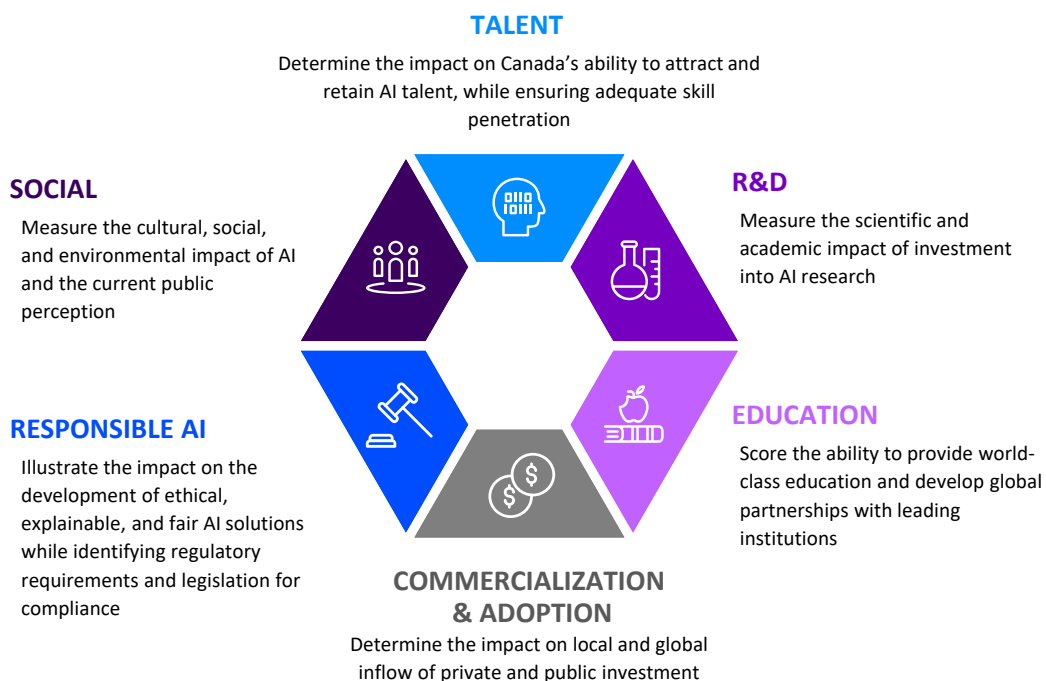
TALENT

Determine the impact on Canada's ability to attract and retain AI talent, while ensuring adequate skill penetration

SOCIAL

Measure the cultural, social, and environmental impact of AI and the current public perception

R&D

Measure the scientific and academic impact of investment into AI research

RESPONSIBLE AI

Illustrate the impact on the development of ethical, explainable, and fair AI solutions while identifying regulatory requirements and legislation for compliance

EDUCATION

Score the ability to provide world-class education and develop global partnerships with leading institutions

COMMERCIALIZATION & ADOPTION

Determine the impact on local and global inflow of private and public investment